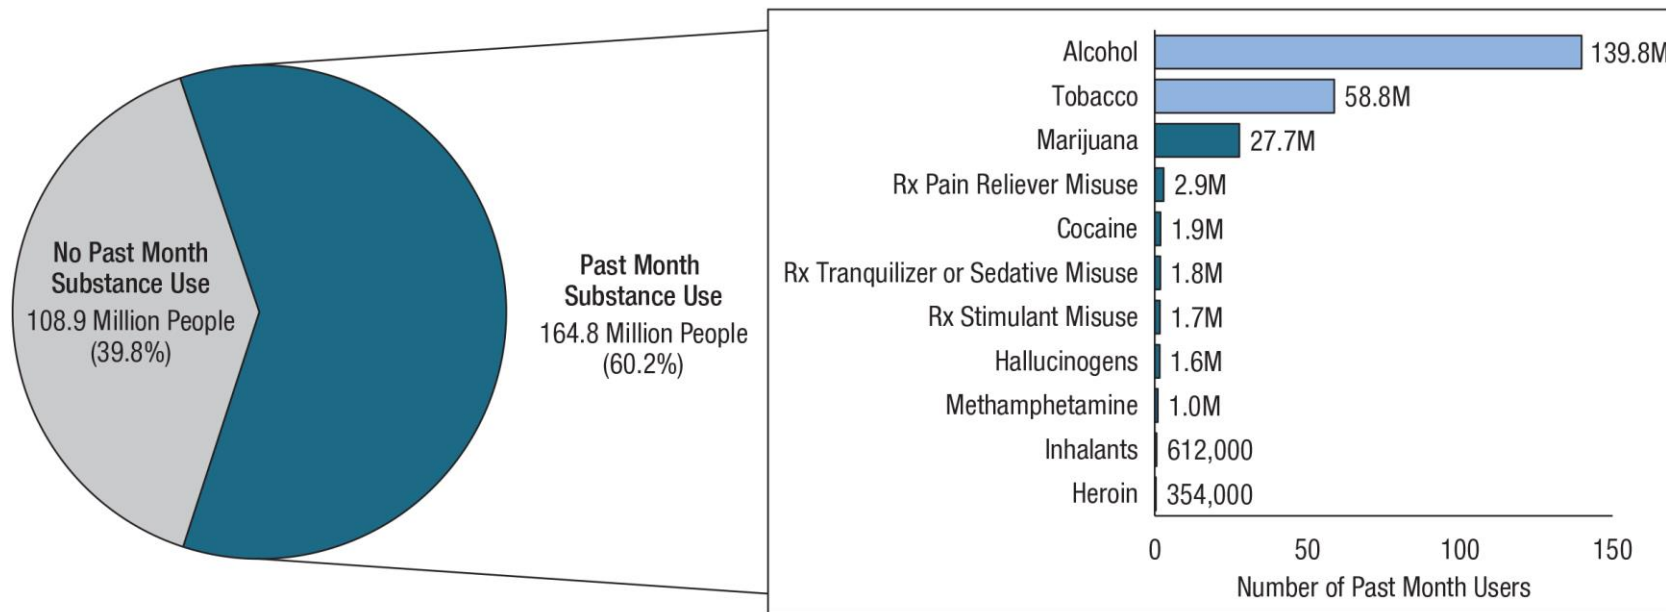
No Past Month Substance Use
108.9 Million People
(39.8%)

Past Month Substance Use
164.8 Million People
(60.2%)

Alcohol 139.8M
Tobacco 58.8M
Marijuana 27.7M
Rx Pain Reliever Misuse 2.9M
Cocaine 1.9M
Rx Tranquilizer or Sedative Misuse 1.8M
Rx Stimulant Misuse 1.7M
Hallucinogens 1.6M
Methamphetamine 1.0M
Inhalants 612,000
Heroin 354,000

0 50 100 150
Number of Past Month Users